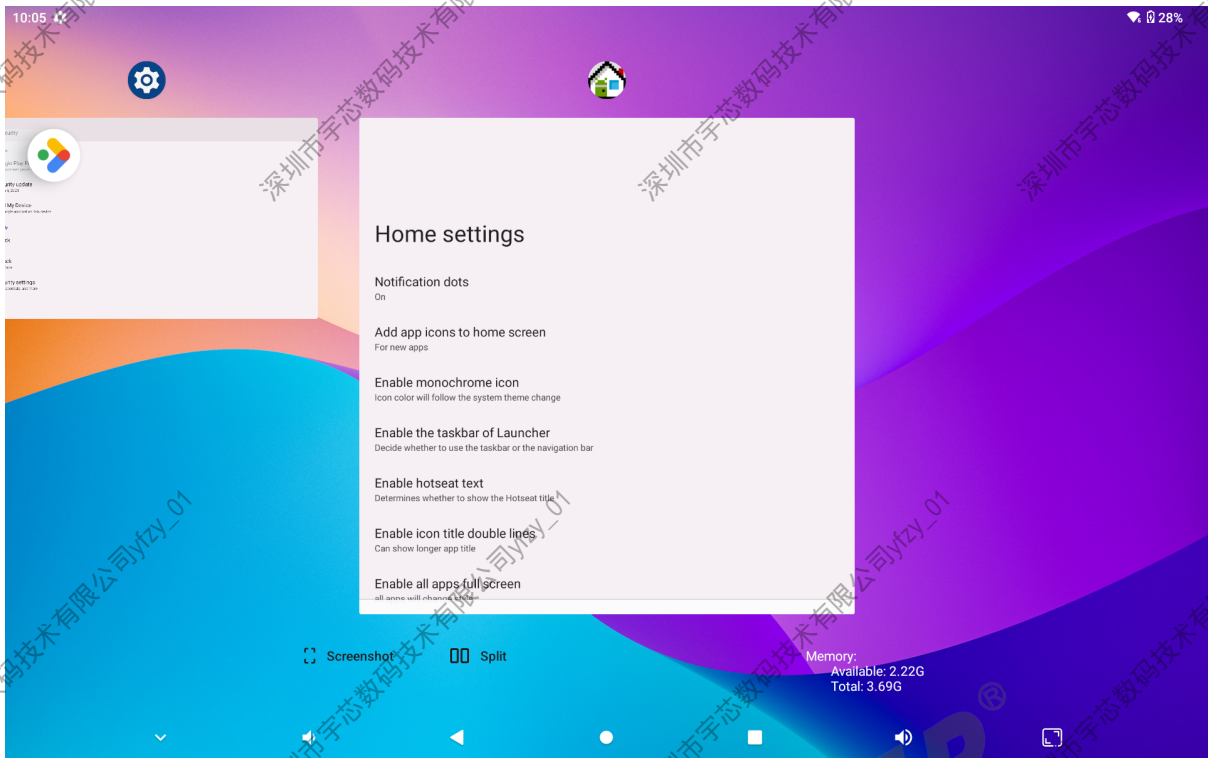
10:05

28%

Home settings

Notification dots
On

Add app icons to home screen
For new apps

Enable monochrome icon
Icon color will follow the system theme change

Enable the taskbar of Launcher
Decide whether to use the taskbar or the navigation bar

Enable hotseat text
Determines whether to show the Hotseat title

Enable icon title double lines
Can show longer app title

Enable all apps full screen
all apps will change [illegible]

Screenshot
Split

Memory:
Available: 2.22G
Total: 3.69G

深圳市宇芯数码技术有限公司yfzy_01
深圳市宇芯数码技术有限公司yfzy_01
深圳市宇芯数码技术有限公司yfzy_01